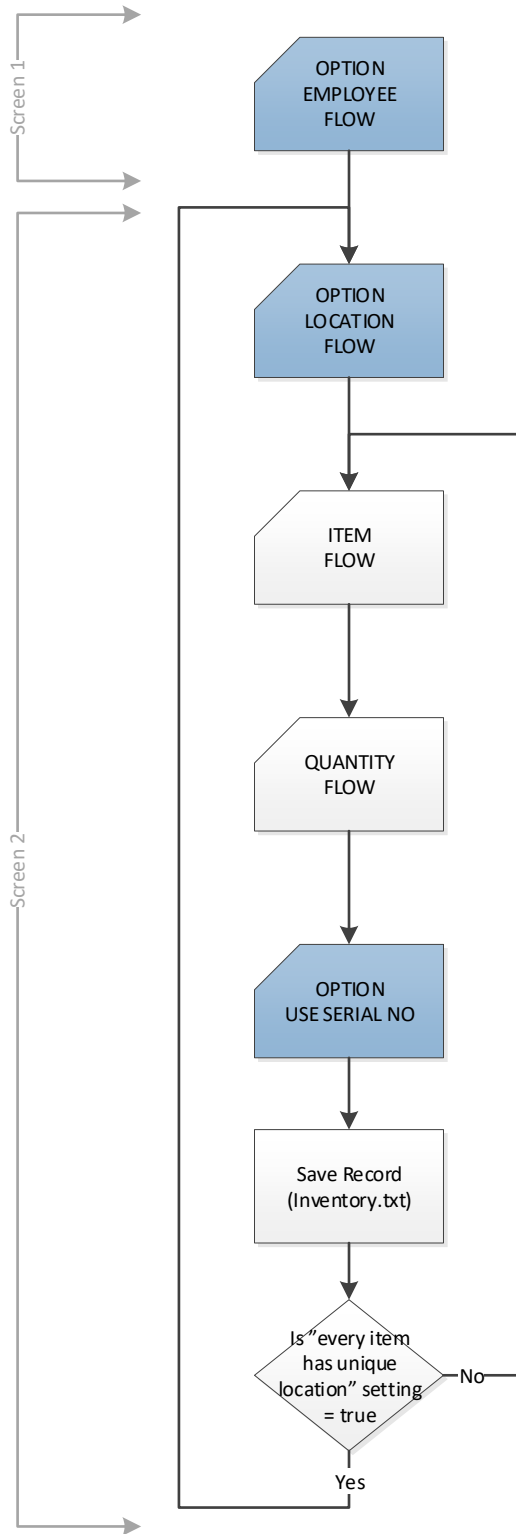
Screen 1

OPTION EMPLOYEE FLOW

Screen 2

OPTION LOCATION FLOW

ITEM FLOW

QUANTITY FLOW

OPTION USE SERIAL NO

Save Record (Inventory.txt)

Is "every item has unique location" setting = true

No

Yes